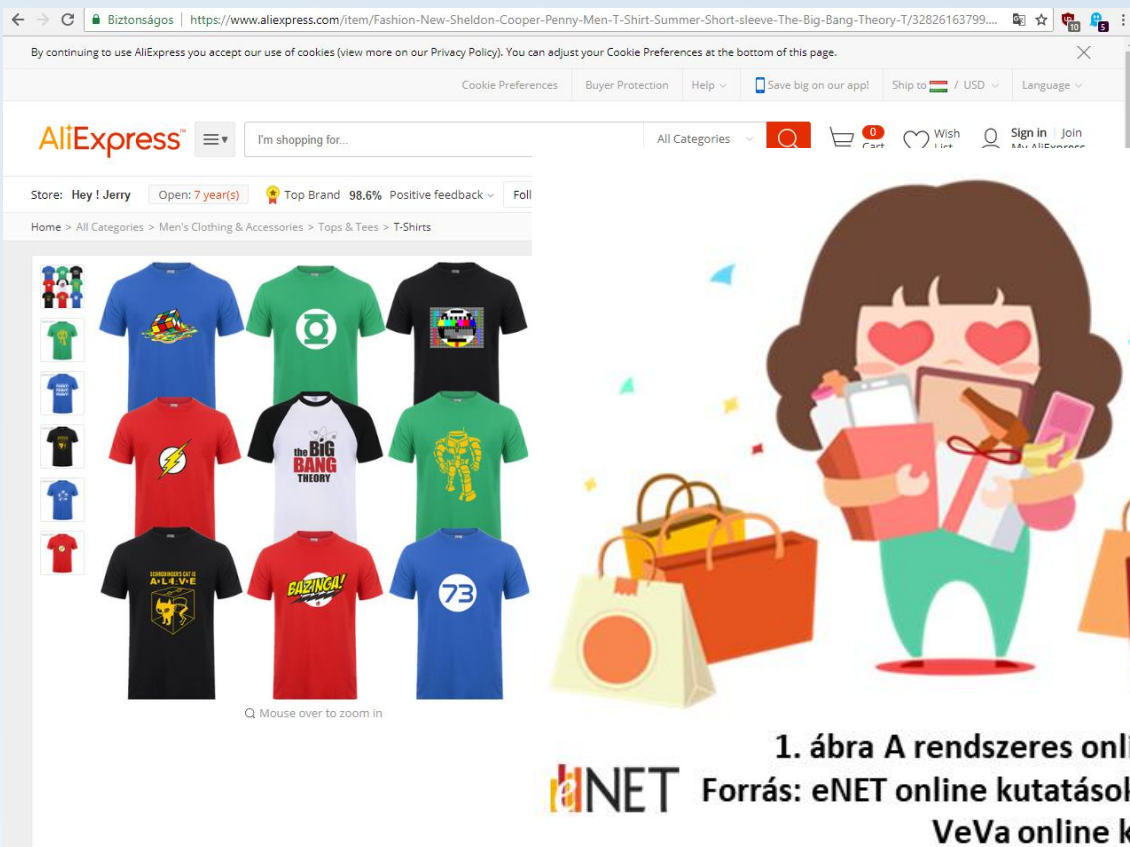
Biztonságos | https://www.aliexpress.com/item/Fashion-New-Sheldon-Cooper-Penny-Men-T-Shirt-Summer-Short-sleeve-The-Big-Bang-Theory-T/32826163799....

By continuing to use AliExpress you accept our use of cookies (view more on our Privacy Policy). You can adjust your Cookie Preferences at the bottom of this page.

Cookie Preferences | Buyer Protection | Help | Save big on our app! | Ship to / USD | Language

AliExpress | I'm shopping for... | All Categories | 0 Cart | Wish List | Sign in | Join My AliExpress

Store: Hey ! Jerry | Open: 7 year(s) | Top Brand 98.6% Positive feedback | Foll

Home > All Categories > Men's Clothing & Accessories > Tops & Tees > T-Shirts

the BIG BANG THEORY

SCHRODINGER'S CAT IS ALIVE

BAZINGA!

73

Mouse over to zoom in

1. ábra A rendszeres onl

eNET Forrás: eNET online kutatásol

VeVa online k